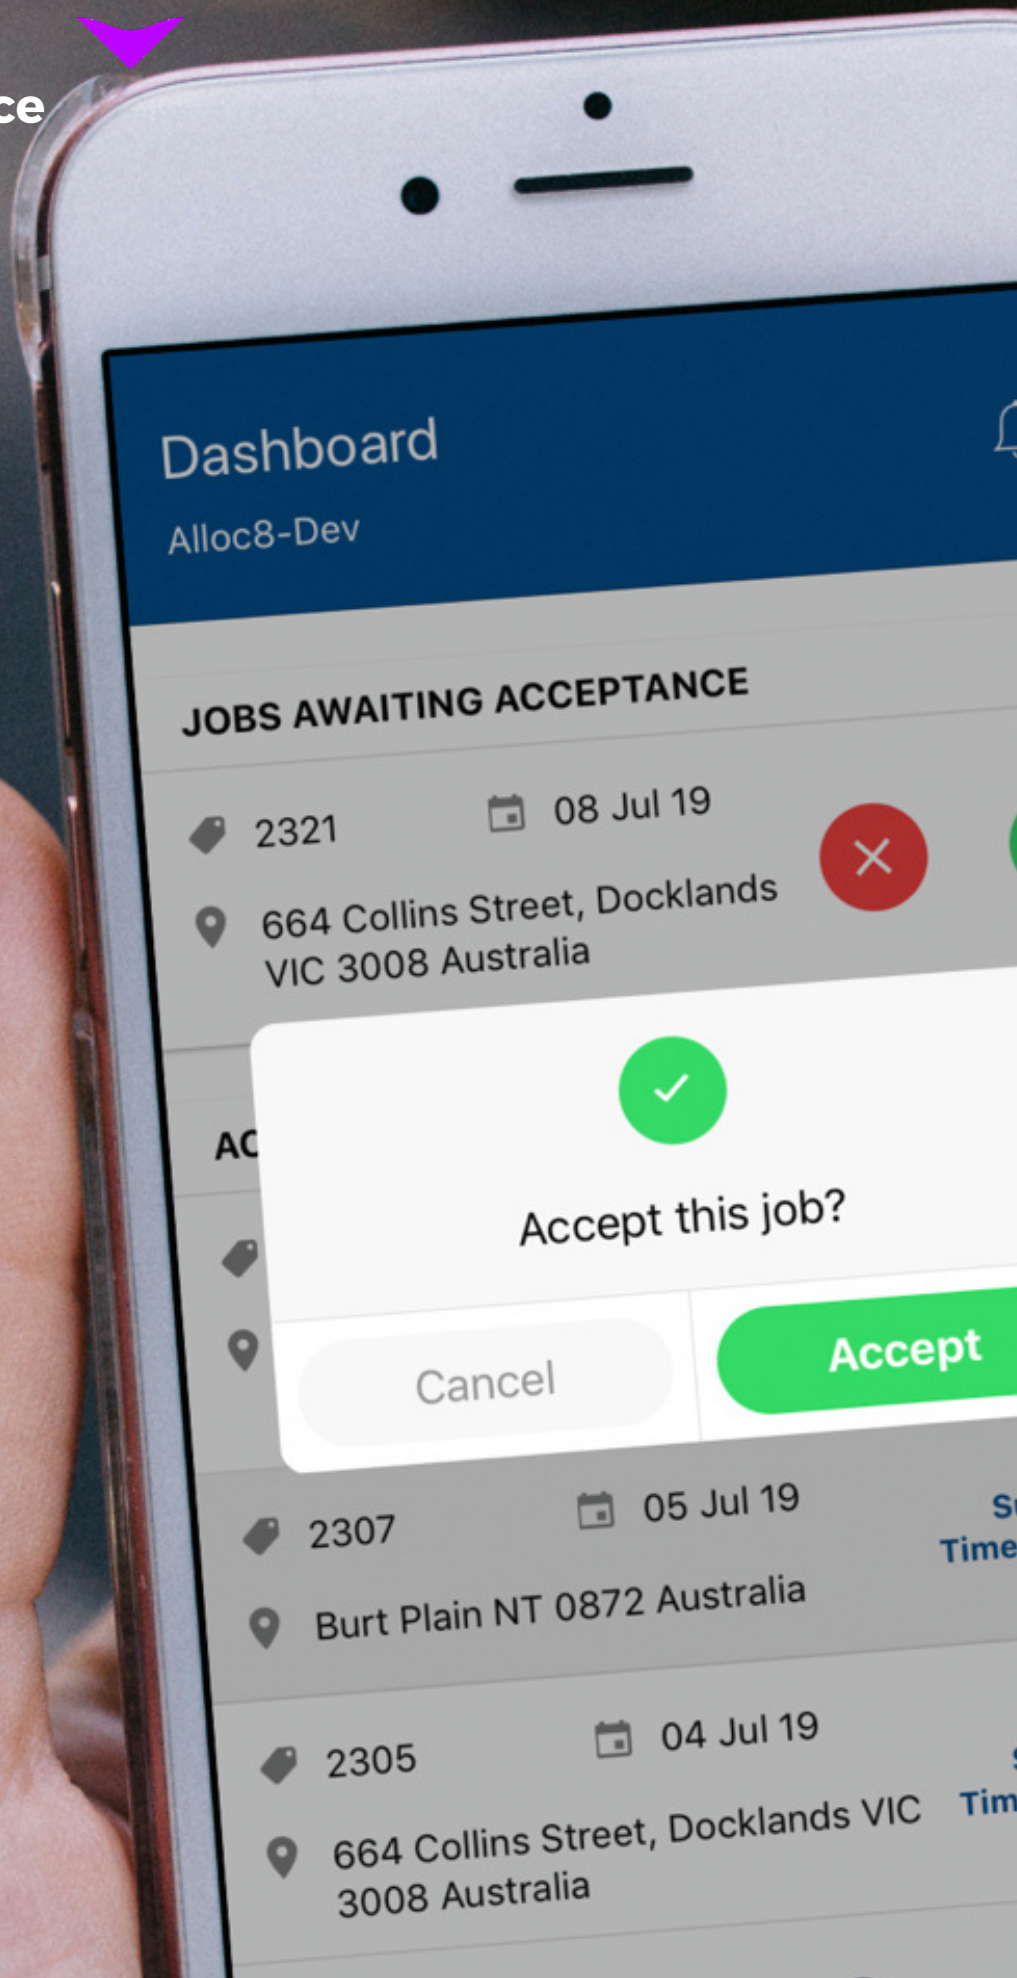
ce

Dashboard
Alloc8-Dev

JOBS AWAITING ACCEPTANCE

2321 08 Jul 19
664 Collins Street, Docklands VIC 3008 Australia

AC

Accept this job?

Cancel
Accept

2307 05 Jul 19
Burt Plain NT 0872 Australia

S
Time

2305 04 Jul 19
664 Collins Street, Docklands VIC 3008 Australia

Tim